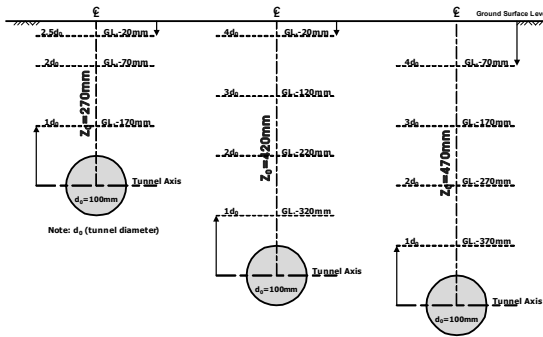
℄

Ground Surface Lev

2.5d₀ GL.-20mm

2d₀ GL.-70mm

$Z_0=270mm$

1d₀ GL.-170mm

Tunnel Axis

$d_0=100mm$

Note: $d_0$ (tunnel diameter)

℄

4d₀ GL.-20mm

3d₀ GL.-120mm

$Z_0=420mm$

2d₀ GL.-220mm

1d₀ GL.-320mm

Tunnel Axis

$d_0=100mm$

℄

4d₀ GL.-70mm

3d₀ GL.-170mm

$Z_0=470mm$

2d₀ GL.-270mm

1d₀ GL.-370mm

Tunnel Axis

$d_0=100mm$